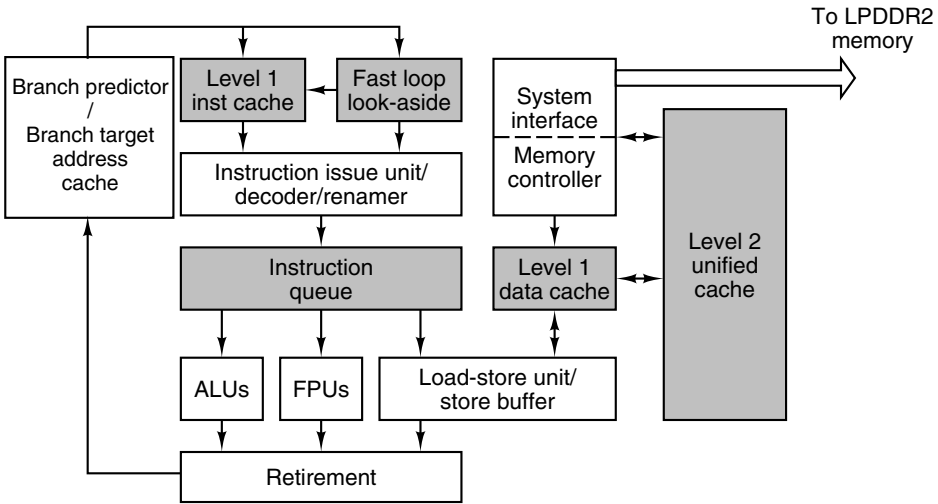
To LPDDR2 memory

Branch predictor / Branch target address cache

Level 1 inst cache

Fast loop look-aside

System interface

Memory controller

Instruction issue unit/ decoder/renamer

Level 2 unified cache

Instruction queue

Level 1 data cache

ALUs

FPUs

Load-store unit/ store buffer

Retirement